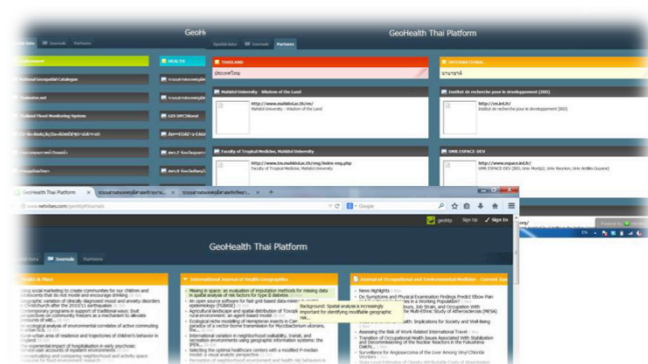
GeoHealth Thai Platform

Spatial data | Journals | Partners

Environment

HEALTH

National Geospatial Catalogue

Thailandgis.net

Thailand Flood Monitoring System

GeoHealth Thai Platform

Spatial data | Journals | Partners

THAILAND

INTERNATIONAL

Mahidol University - Wisdom of the Land

http://www.mahidol.ac.th/en/

Mahidol University - Wisdom of the Land

Institut de recherche pour le développement (IRD)

http://en.ird.fr/

Institut de recherche pour le développement (IRD)

Faculty of Tropical Medicine, Mahidol University

http://www.tm.mahidol.ac.th/eng/index-eng.php

Faculty of Tropical Medicine, Mahidol University

UMR ESPACE-DEV

http://www.espace-dev.fr/

UMR ESPACE-DEV (IRD, Univ Montpel, Univ Reunion, Univ Antilles Guyane)

GeoHealth Thai Platform

www.netvibes.com/geohthaiplatform

Google

geohtp | Sign in

GeoHealth Thai Platform

Spatial data | Journals | Partners

Health & Place

International Journal of Health Geographics

Journal of Occupational and Environmental Medicine - Current Issue

Missing in space: an evaluation of imputation methods for missing data in spatial analysis of risk factors for type II diabetes

An open source software for fast grid-based data-mining in spatial epidemiology (FGBASE)

Agricultural landscape and spatial distribution of Toxoplasma gondii in rural environment: an agent-based model

Ecological niche modeling of Hemipteran insects in Cameroon; the paradox of a vector-borne transmission for Mycobacterium ulcerans, the

Background: Spatial analysis is increasingly important for identifying modifiable geographic

News Highlights

Do Symptoms and Physical Examination Findings Predict Elbow Pain

Workers: Hours, Job Strain, and Occupation With

The Multi-Ethnic Study of Atherosclerosis (MESA)

Health: Implications for Society and Well-Being

Assessing the Risk of Work-Related International Travel

Transition of Occupational Health Issues Associated With Rehabilitation and Decommissioning of the Nuclear Reactors in the Fukushima Daiichi

Surveillance for Angiosarcoma of the Liver Among Vinyl Chloride Workers